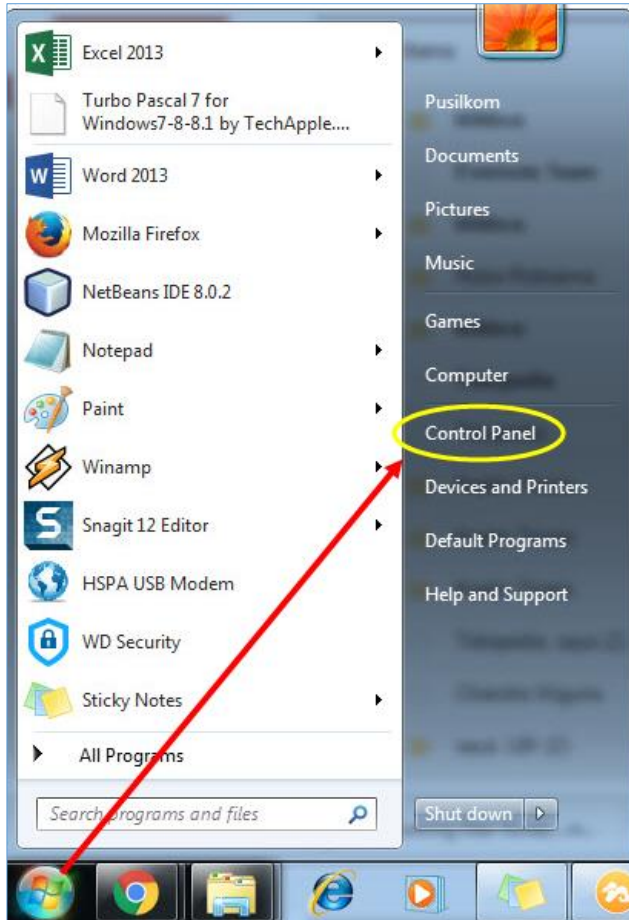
Excel 2013
Turbo Pascal 7 for Windows7-8-8.1 by TechApple....
Word 2013
Mozilla Firefox
NetBeans IDE 8.0.2
Notepad
Paint
Winamp
Snagit 12 Editor
HSPA USB Modem
WD Security
Sticky Notes
All Programs
Search programs and files

Pusilkom
Documents
Pictures
Music
Games
Computer
Control Panel
Devices and Printers
Default Programs
Help and Support
Shut down